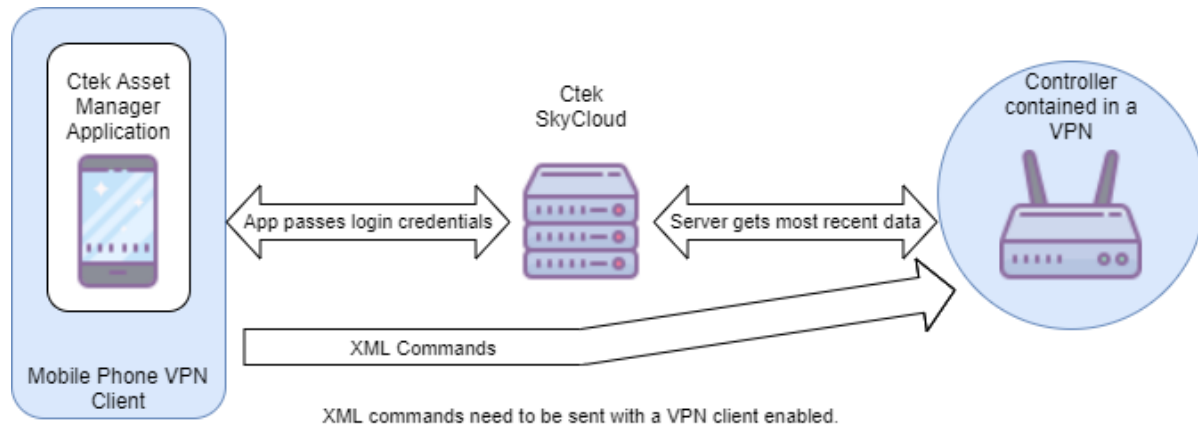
Ctek Asset Manager Application

Mobile Phone VPN Client

Ctek SkyCloud

App passes login credentials

Server gets most recent data

Controller contained in a VPN

XML Commands

XML commands need to be sent with a VPN client enabled.